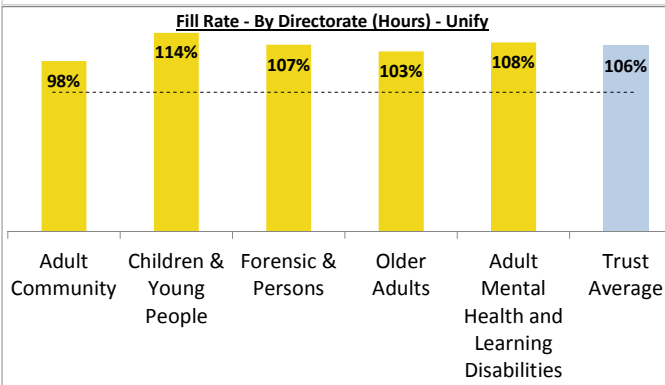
Fill Rate - By Directorate (Hours) - Unify

98%
114%
107%
103%
108%
106%

Adult Community
Children & Young People
Forensic & Persons
Older Adults
Adult Mental Health and Learning Disabilities
Trust Average